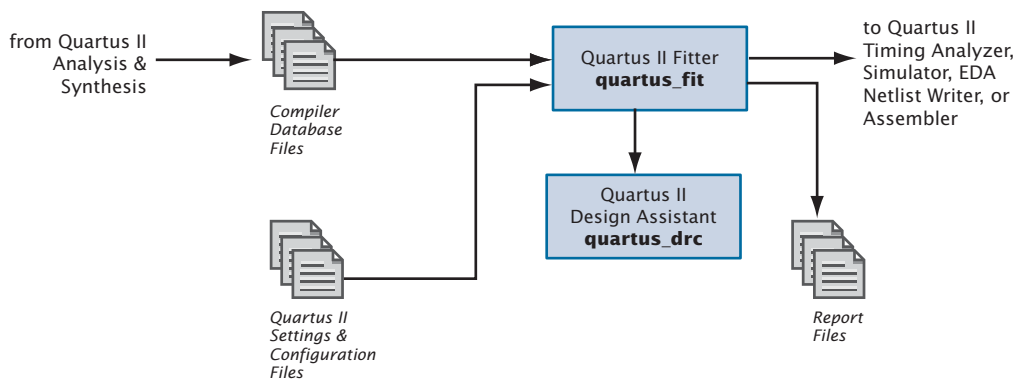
from Quartus II Analysis & Synthesis

Compiler Database Files

Quartus II Fitter
**quartus_fit**

to Quartus II Timing Analyzer, Simulator, EDA Netlist Writer, or Assembler

Quartus II Design Assistant
**quartus_drc**

Quartus II Settings & Configuration Files

Report Files